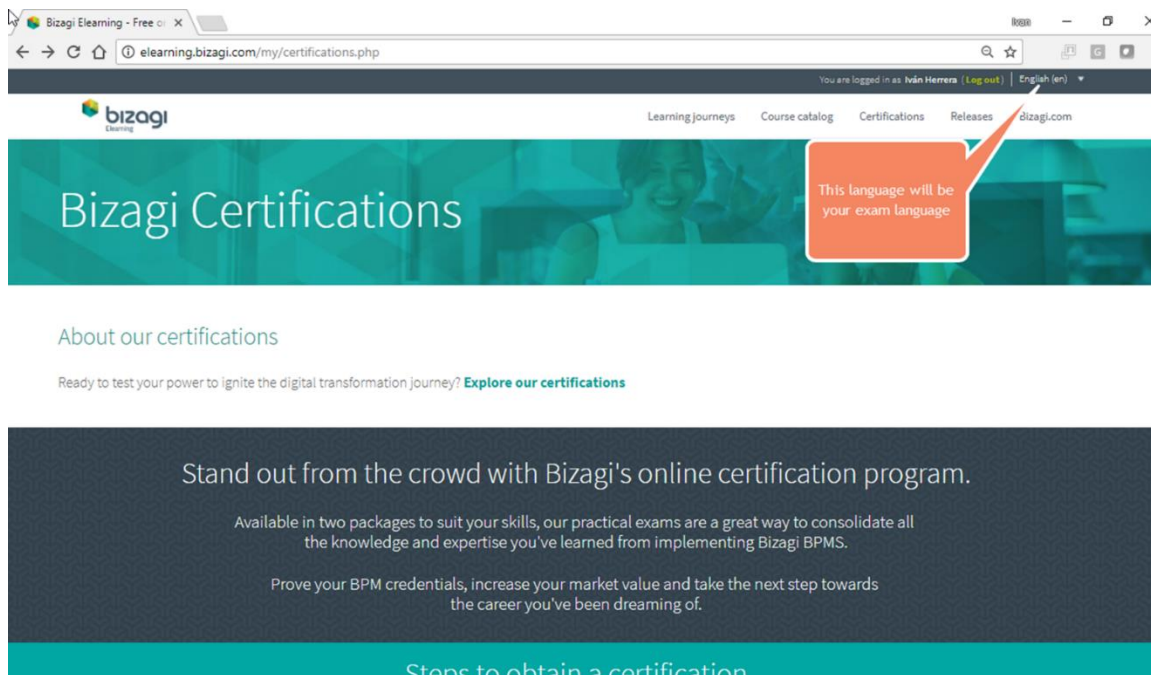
Bizagi Elearning - Free o ×

Iván

elearning.bizagi.com/my/certifications.php

You are logged in as Iván Herrera (Log out) | English (en)

bizagi Elearning

Learning journeys Course catalog Certifications Releases bizagi.com

Bizagi Certifications

This language will be your exam language

About our certifications

Ready to test your power to ignite the digital transformation journey? Explore our certifications

Stand out from the crowd with Bizagi's online certification program.

Available in two packages to suit your skills, our practical exams are a great way to consolidate all the knowledge and expertise you've learned from implementing Bizagi BPMS.

Prove your BPM credentials, increase your market value and take the next step towards the career you've been dreaming of.

Steps to obtain a certification